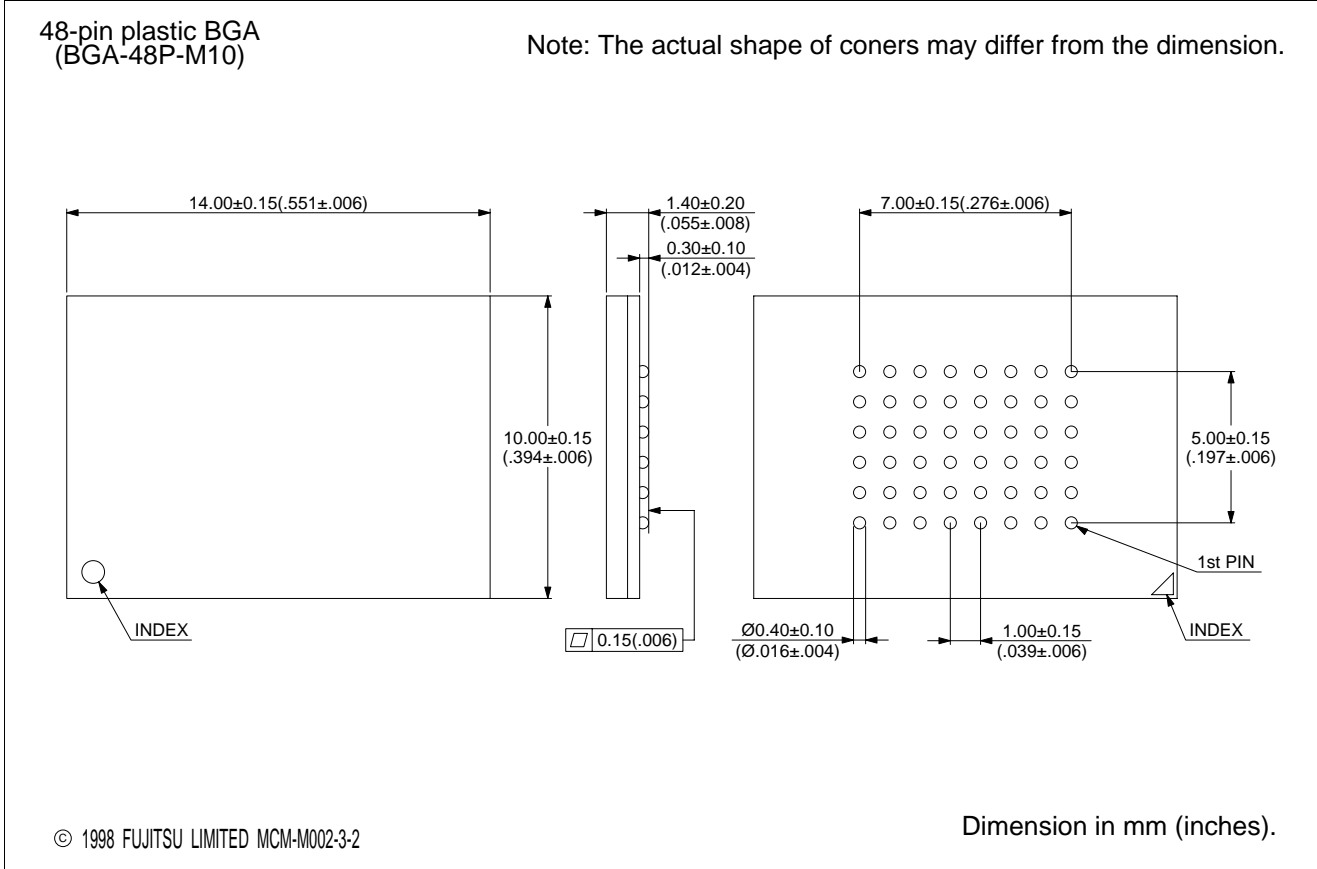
48-pin plastic BGA
(BGA-48P-M10)

Note: The actual shape of coners may differ from the dimension.

14.00±0.15(.551±.006)

1.40±0.20
(.055±.008)

0.30±0.10
(.012±.004)

7.00±0.15(.276±.006)

10.00±0.15
(.394±.006)

5.00±0.15
(.197±.006)

1st PIN

INDEX

0.15(.006)

Ø0.40±0.10
(Ø.016±.004)

1.00±0.15
(.039±.006)

INDEX

© 1998 FUJITSU LIMITED MCM-M002-3-2

Dimension in mm (inches).